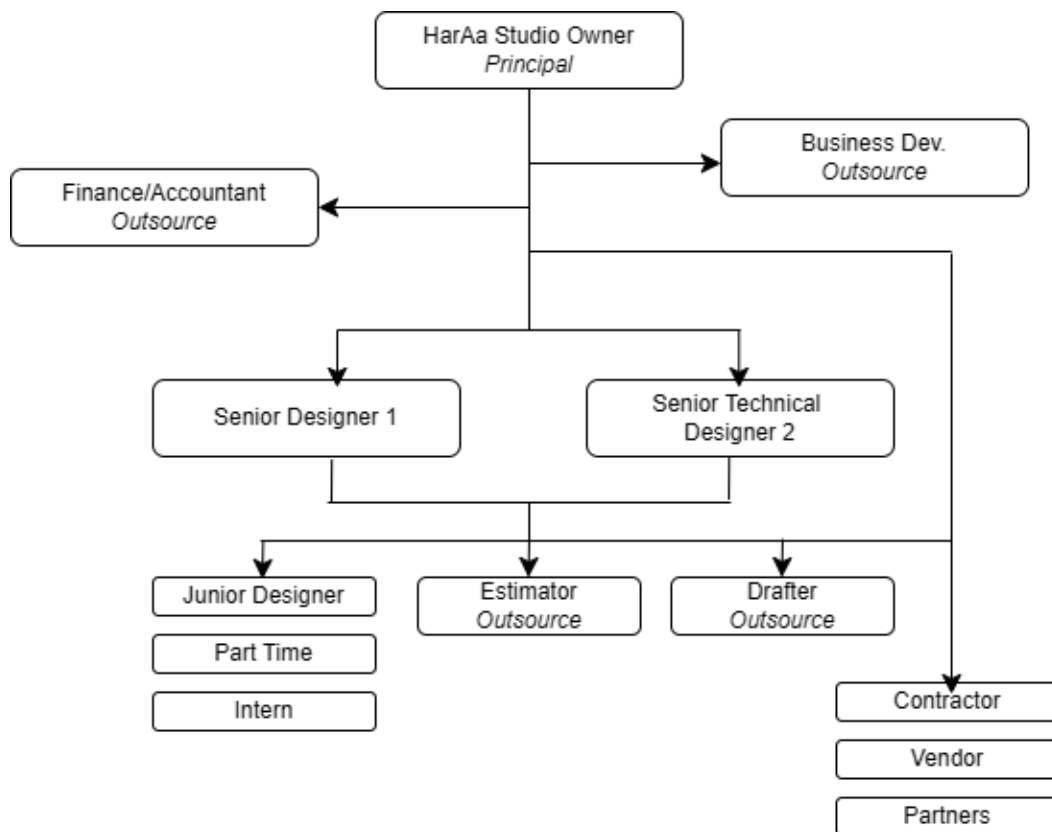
HarAa Studio Owner
*Principal*

Business Dev.
*Outsource*

Finance/Accountant
*Outsource*

Senior Designer 1

Senior Technical Designer 2

Junior Designer

Part Time

Intern

Estimator
*Outsource*

Drafter
*Outsource*

Contractor

Vendor

Partners